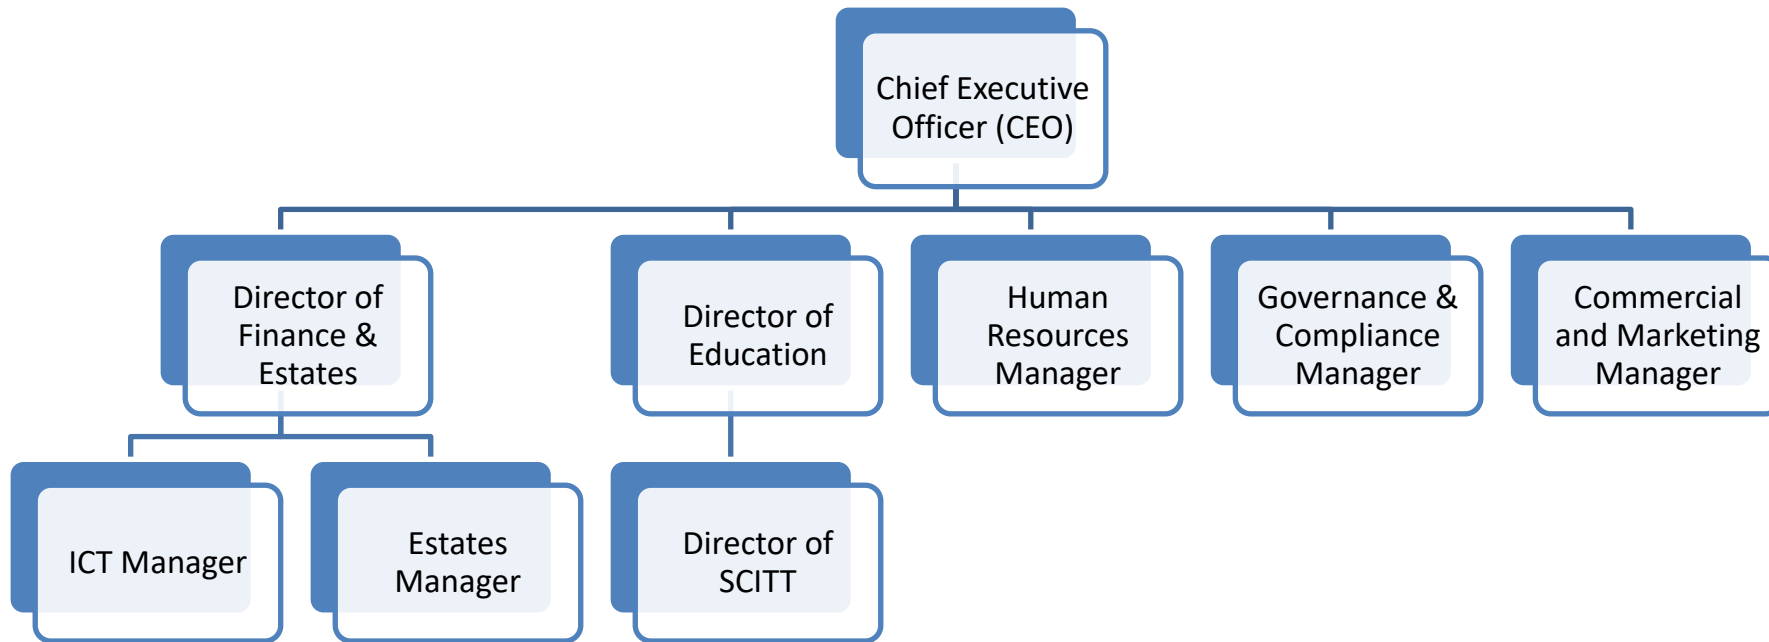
Chief Executive Officer (CEO)

Director of Finance & Estates

Director of Education

Human Resources Manager

Governance & Compliance Manager

Commercial and Marketing Manager

ICT Manager

Estates Manager

Director of SCITT